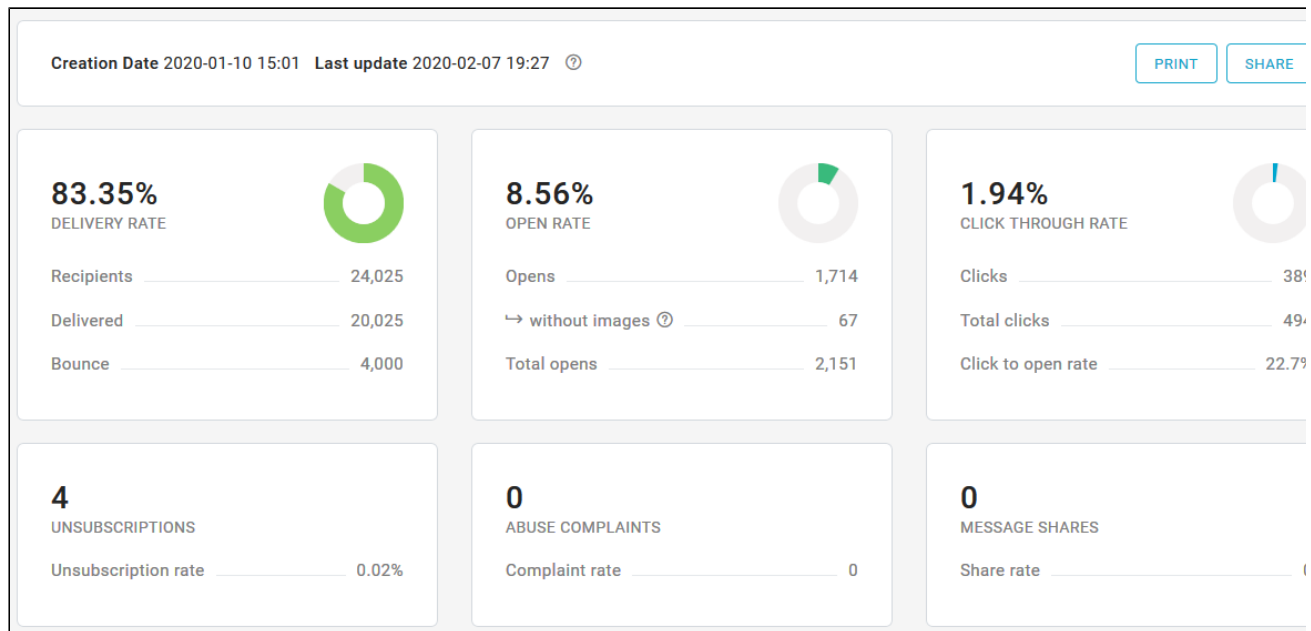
Creation Date 2020-01-10 15:01 Last update 2020-02-07 19:27

PRINT SHARE

83.35%
DELIVERY RATE

Recipients 24,025
Delivered 20,025
Bounce 4,000

8.56%
OPEN RATE

Opens 1,714
↪ without images 67
Total opens 2,151

1.94%
CLICK THROUGH RATE

Clicks 38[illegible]
Total clicks 49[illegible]
Click to open rate 22.7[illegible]

4
UNSUBSCRIPTIONS

Unsubscription rate 0.02%

0
ABUSE COMPLAINTS

Complaint rate 0

0
MESSAGE SHARES

Share rate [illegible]